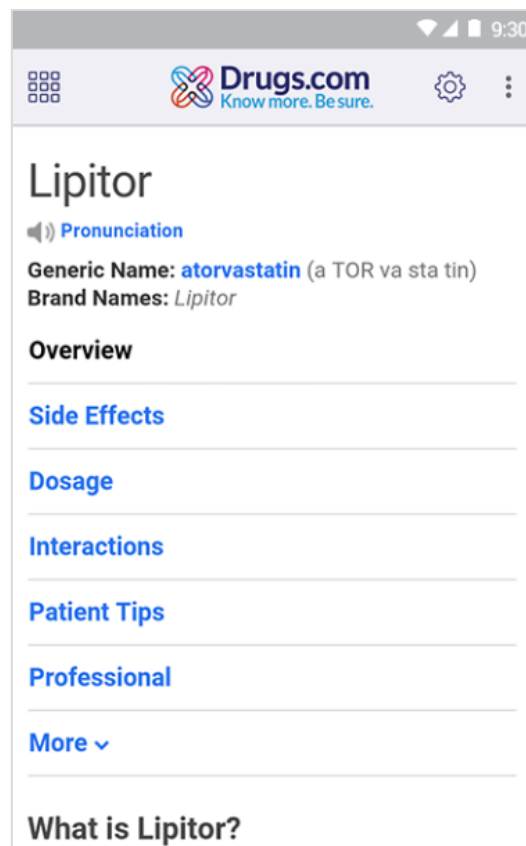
9:30

Drugs.com
Know more. Be sure.

Lipitor

Pronunciation

Generic Name: atorvastatin (a TOR va sta tin)
Brand Names: Lipitor

Overview

Side Effects

Dosage

Interactions

Patient Tips

Professional

More

What is Lipitor?